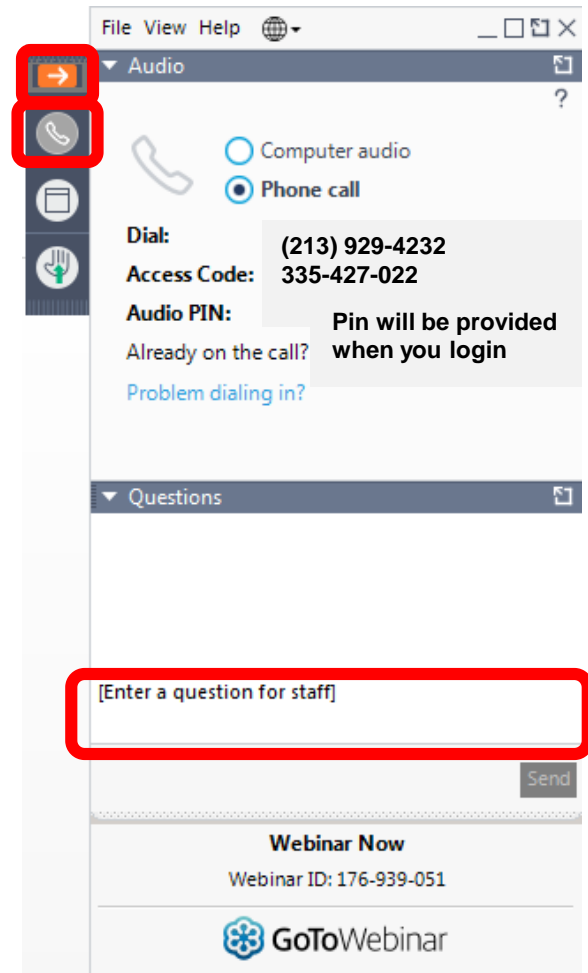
File View Help

Audio

?

Computer audio

Phone call

Dial:

Access Code:

Audio PIN:

Already on the call?

Problem dialing in?

(213) 929-4232
335-427-022

Pin will be provided when you login

Questions

[Enter a question for staff]

Send

Webinar Now

Webinar ID: 176-939-051

GoToWebinar